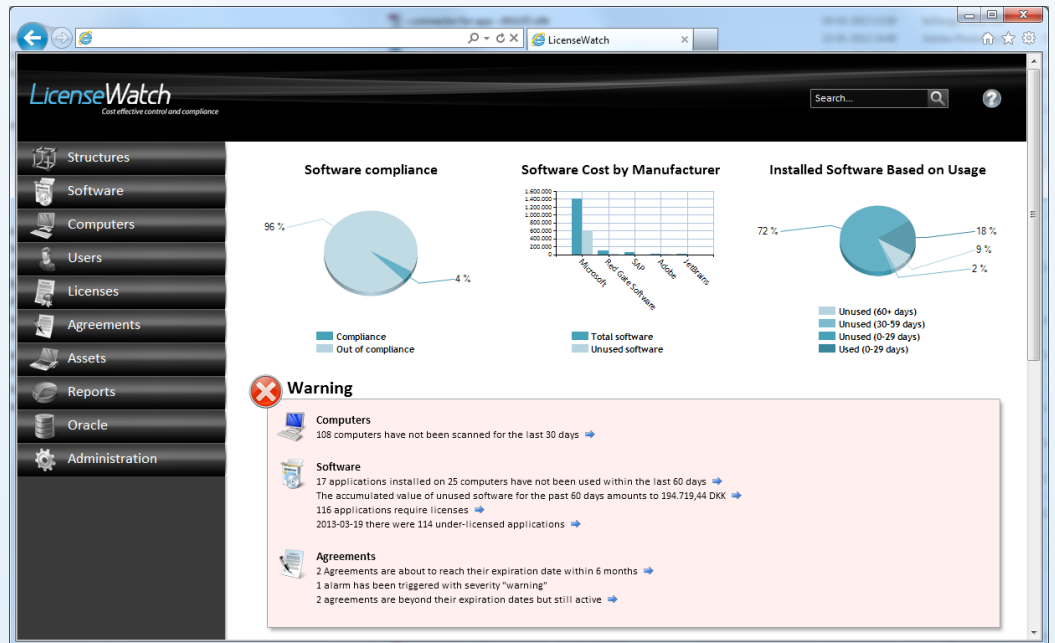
LicenseWatch

Cost effective control and compliance

Search...

Structures
Software
Computers
Users
Licenses
Agreements
Assets
Reports
Oracle
Administration

Software compliance

96 %
4 %

Compliance
Out of compliance

Software Cost by Manufacturer

1.600.000
1.400.000
1.200.000
1.000.000
800.000
600.000
400.000
200.000
0

Microsoft
Red Gate Software
SAP
Adobe
JetBrains

Total software
Unused software

Installed Software Based on Usage

72 %
18 %
9 %
2 %

Unused (60+ days)
Unused (30-59 days)
Unused (0-29 days)
Used (0-29 days)

Warning

Computers
108 computers have not been scanned for the last 30 days

Software
17 applications installed on 25 computers have not been used within the last 60 days
The accumulated value of unused software for the past 60 days amounts to 194.719,44 DKK
116 applications require licenses
2013-03-19 there were 114 under-licensed applications

Agreements
2 Agreements are about to reach their expiration date within 6 months
1 alarm has been triggered with severity "warning"
2 agreements are beyond their expiration dates but still active